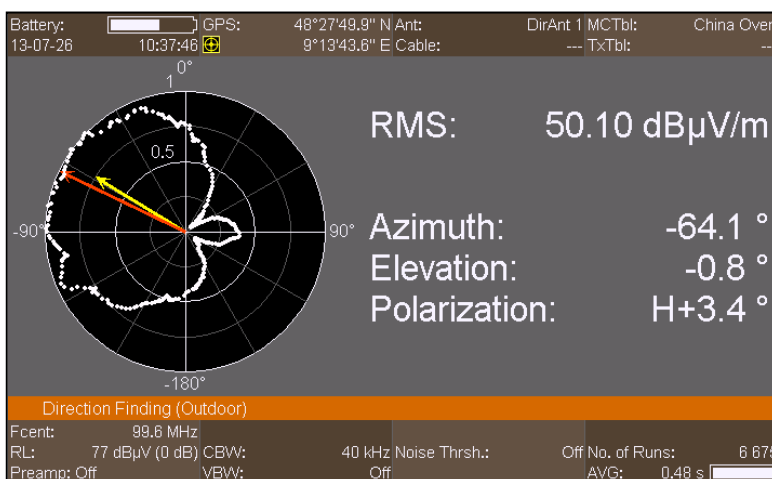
Battery: 13-07-26 10:37:46 GPS: 48°27'49.9" N 9°13'43.6" E Ant: DirAnt 1 Cable: --- MCTbl: China Over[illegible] TxTbl: --

0° 1 0.5 -90° 90° -180°

RMS: 50.10 dBµV/m

Azimuth: -64.1 °
Elevation: -0.8 °
Polarization: H+3.4 °

Direction Finding (Outdoor)

Fcent: 99.6 MHz
RL: 77 dBµV (0 dB) CBW: 40 kHz Noise Thrsh.: Off No. of Runs: 6 67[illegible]
Preamp: Off VBW: Off AVG: 0.48 s